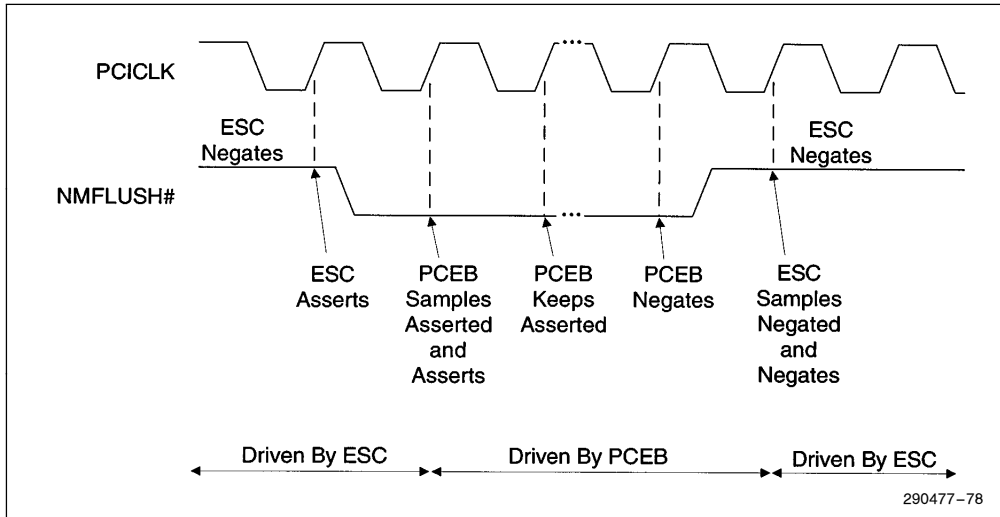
PCICLK

ESC Negates

NMFLUSH#

ESC Negates

ESC Asserts

PCEB Samples Asserted and Asserts

PCEB Keeps Asserted

PCEB Negates

ESC Samples Negated and Negates

Driven By ESC

Driven By PCEB

Driven By ESC

290477–78